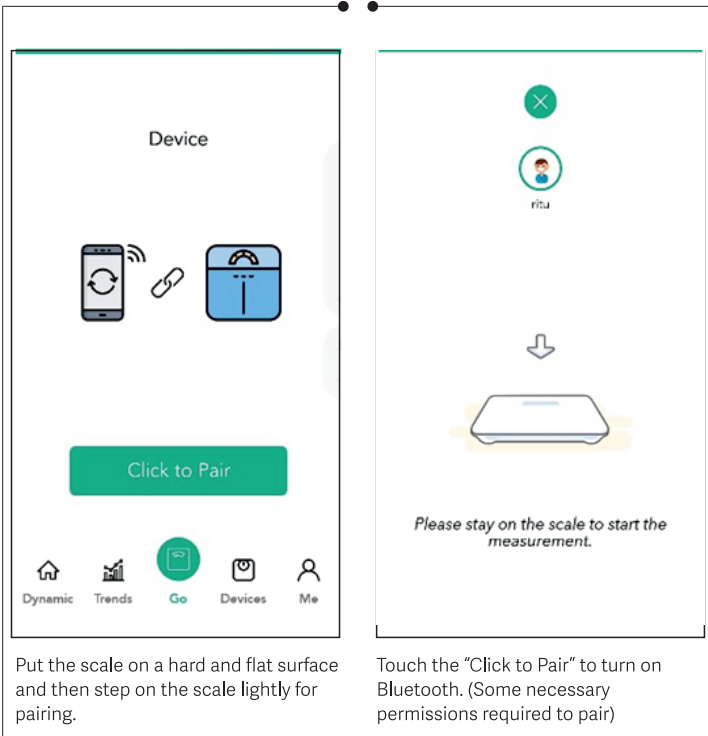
Device

Click to Pair

Dynamic Trends Go Devices Me

Put the scale on a hard and flat surface and then step on the scale lightly for pairing.

ritu

Please stay on the scale to start the measurement.

Touch the "Click to Pair" to turn on Bluetooth. (Some necessary permissions required to pair)